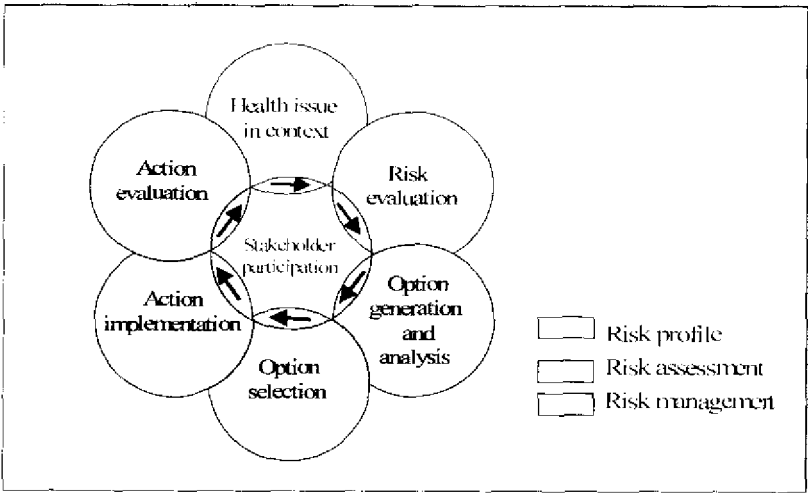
Health issue in context

Risk evaluation

Option generation and analysis

Option selection

Action implementation

Action evaluation

Stakeholder participation

Risk profile

Risk assessment

Risk management